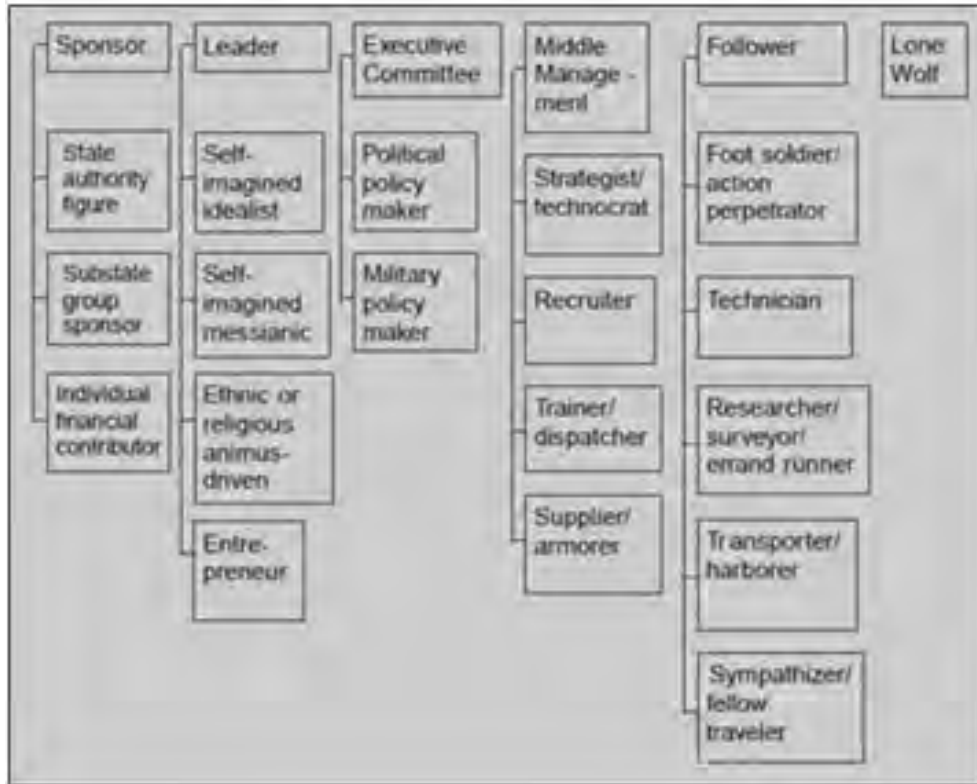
Sponsor

State authority figure

Substate group sponsor

Individual financial contributor

Leader

Self-imagined idealist

Self-imagined messianic

Ethnic or religious animus-driven

Entrepreneur

Executive Committee

Political policy maker

Military policy maker

Middle Manage - ment

Strategist/ technocrat

Recruiter

Trainer/ dispatcher

Supplier/ armorer

Follower

Foot soldier/ action perpetrator

Technician

Researcher/ surveyor/ errand runner

Transporter/ harborer

Sympathizer/ fellow traveler

Lone Wolf